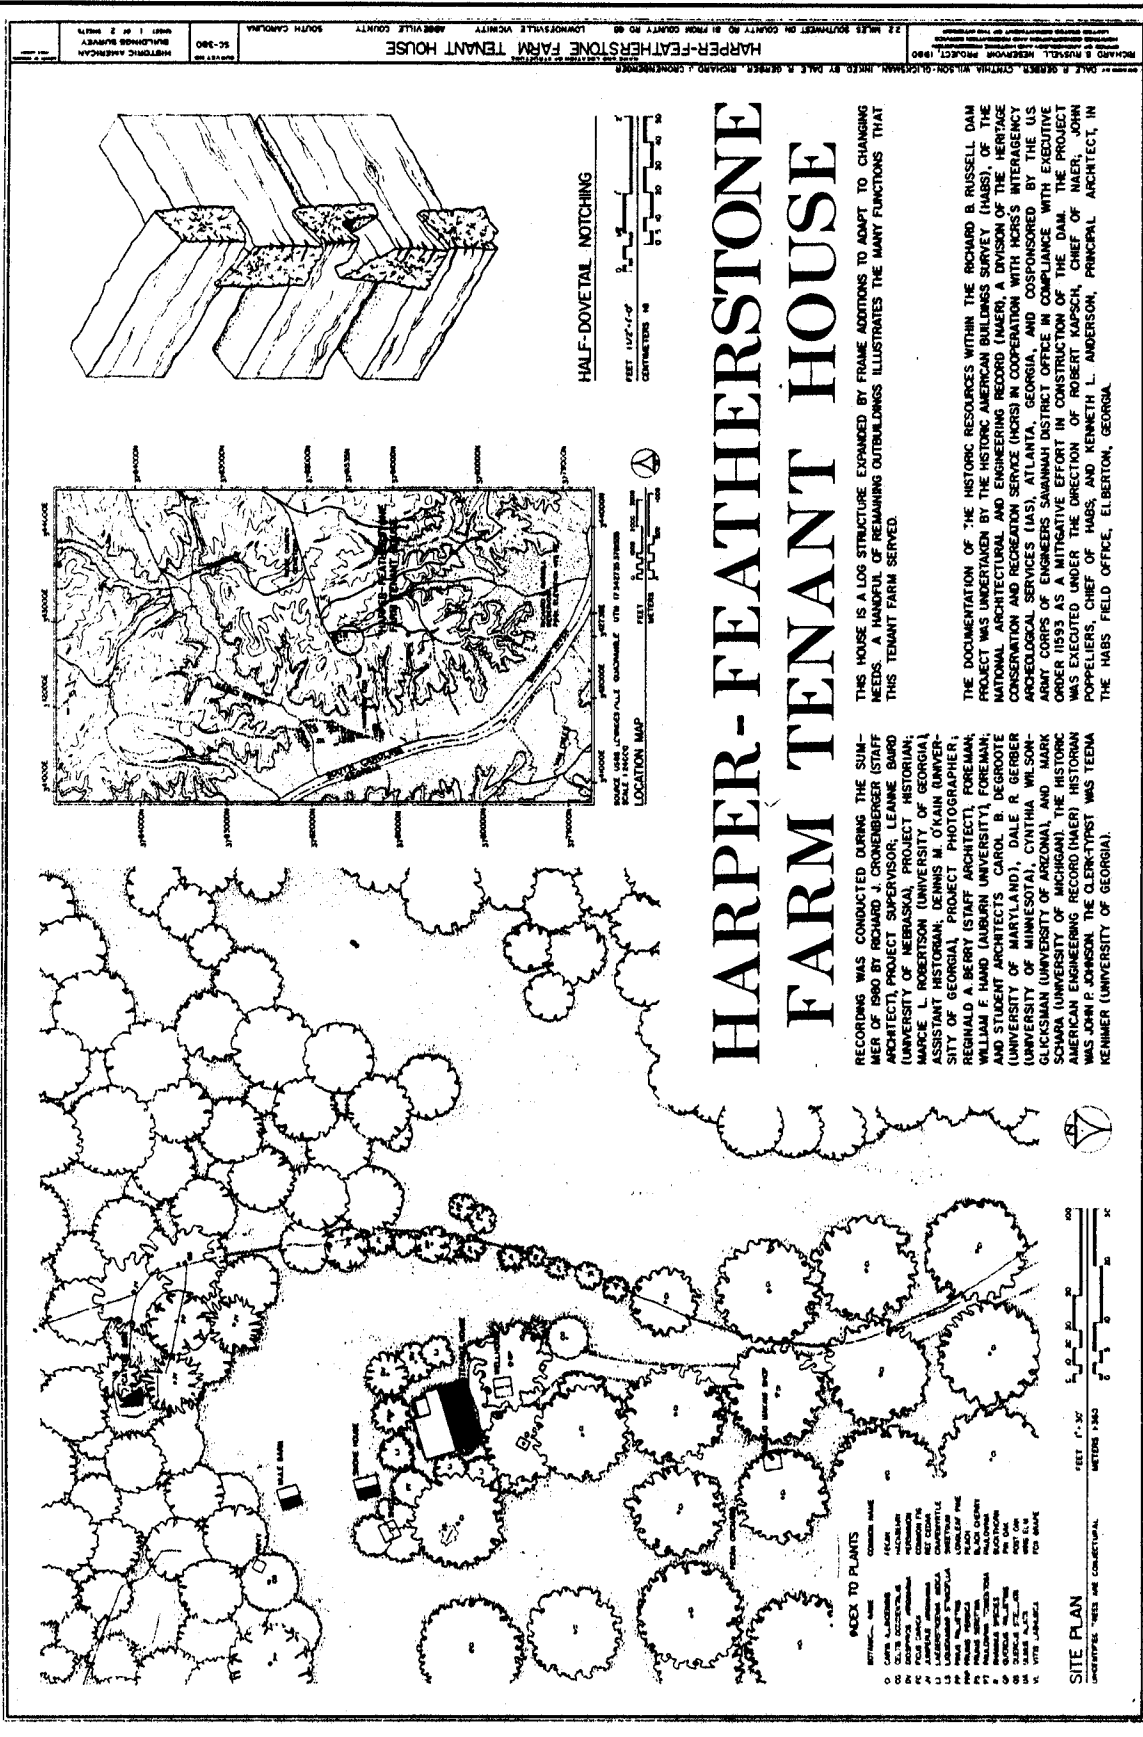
HARPER-FEATHERSTONE FARM TENANT HOUSE

RECORDING WAS CONDUCTED DURING THE SUMMER OF 1980 BY RICHARD J. CRONENBERGER (STAFF ARCHITECT), PROJECT SUPERVISOR; LEANNE BAIRD (UNIVERSITY OF NEBRASKA), PROJECT HISTORIAN; MARCIE L. ROBERTSON (UNIVERSITY OF GEORGIA), ASSISTANT HISTORIAN; DENNIS M. O'KAIN (UNIVERSITY OF GEORGIA), PROJECT PHOTOGRAPHER; REGINALD A. BERRY (STAFF ARCHITECT), FOREMAN; WILLIAM F. HAND (AUBURN UNIVERSITY), FOREMAN; AND STUDENT ARCHITECTS CAROL B. DEGROOTE (UNIVERSITY OF MARYLAND), DALE R. GERBER (UNIVERSITY OF MINNESOTA), CYNTHIA WILSON-GLICKSMAN (UNIVERSITY OF ARIZONA), AND MARK SCHARA (UNIVERSITY OF MICHIGAN). THE HISTORIC AMERICAN ENGINEERING RECORD (HAER) HISTORIAN WAS JOHN P. JOHNSON. THE CLERK-TYPIST WAS TEENA KENIMER (UNIVERSITY OF GEORGIA).

THIS HOUSE IS A LOG STRUCTURE EXPANDED BY FRAME ADDITIONS TO ADAPT TO CHANGING NEEDS. A HANDFUL OF REMAINING OUTBUILDINGS ILLUSTRATES THE MANY FUNCTIONS THAT THIS TENANT FARM SERVED.

THE DOCUMENTATION OF THE HISTORIC RESOURCES WITHIN THE RICHARD B. RUSSELL DAM PROJECT WAS UNDERTAKEN BY THE HISTORIC AMERICAN BUILDINGS SURVEY (HABS), OF THE NATIONAL ARCHITECTURAL AND ENGINEERING RECORD (NAER), A DIVISION OF THE HERITAGE CONSERVATION AND RECREATION SERVICE (HCRS) IN COOPERATION WITH HCRS'S INTERAGENCY ARCHEOLOGICAL SERVICES (IAS), ATLANTA, GEORGIA, AND COSPONSORED BY THE US ARMY CORPS OF ENGINEERS SAVANNAH DISTRICT OFFICE IN COMPLIANCE WITH EXECUTIVE ORDER 11593 AS A MITIGATIVE EFFORT IN CONSTRUCTION OF THE DAM. THE PROJECT WAS EXECUTED UNDER THE DIRECTION OF ROBERT KAPSCH, CHIEF OF NAER; JOHN POPPELIERS, CHIEF OF HABS, AND KENNETH L. ANDERSON, PRINCIPAL ARCHITECT, IN THE HABS FIELD OFFICE, ELBERTON, GEORGIA.

LOCATION MAP

HALF-DOVETAIL NOTCHING

FEET
CENTIMETERS

INDEX TO PLANTS
BOTANICAL NAME
COMMON NAME

SITE PLAN

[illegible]

HARPER-FEATHERSTONE FARM TENANT HOUSE
2.2 MILES SOUTHWEST ON COUNTY RD 81 FROM COUNTY RD 68
LOWNDESVILLE VICINITY
ABBEVILLE COUNTY
SOUTH CAROLINA
SC-380
HISTORIC AMERICAN BUILDINGS SURVEY
SHEET 1 OF 2 SHEETS
RICHARD B. RUSSELL RESERVOIR PROJECT, 1980
DALE R. GERBER, CYNTHIA WILSON-GLICKSMAN, INKED BY DALE R. GERBER, RICHARD J. CRONENBERGER